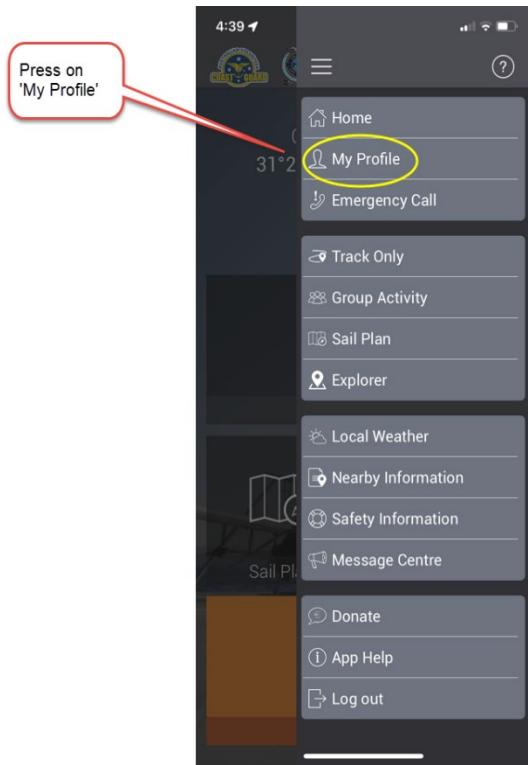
Press on 'My Profile'

4:39

31°2

Sail Pl

Home
My Profile
Emergency Call

Track Only
Group Activity
Sail Plan
Explorer

Local Weather
Nearby Information
Safety Information
Message Centre

Donate
App Help
Log out